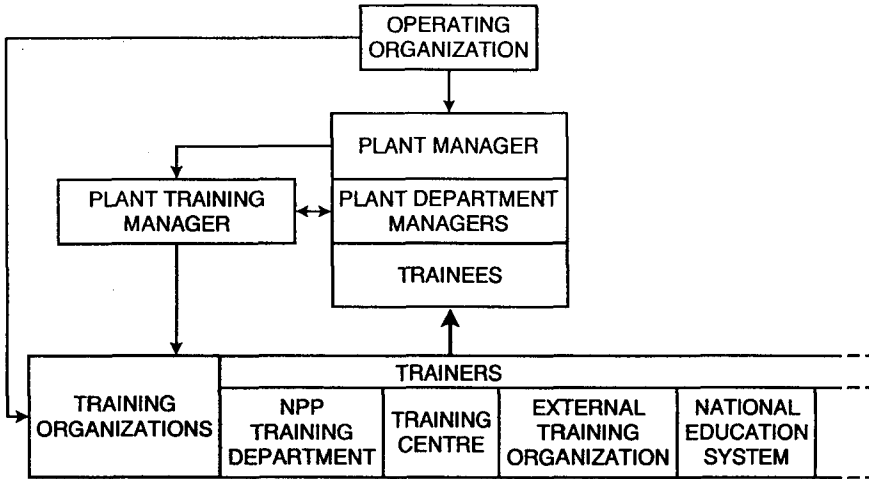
OPERATING ORGANIZATION

PLANT MANAGER

PLANT TRAINING MANAGER

PLANT DEPARTMENT MANAGERS

TRAINEES

TRAINERS

TRAINING ORGANIZATIONS

NPP TRAINING DEPARTMENT

TRAINING CENTRE

EXTERNAL TRAINING ORGANIZATION

NATIONAL EDUCATION SYSTEM